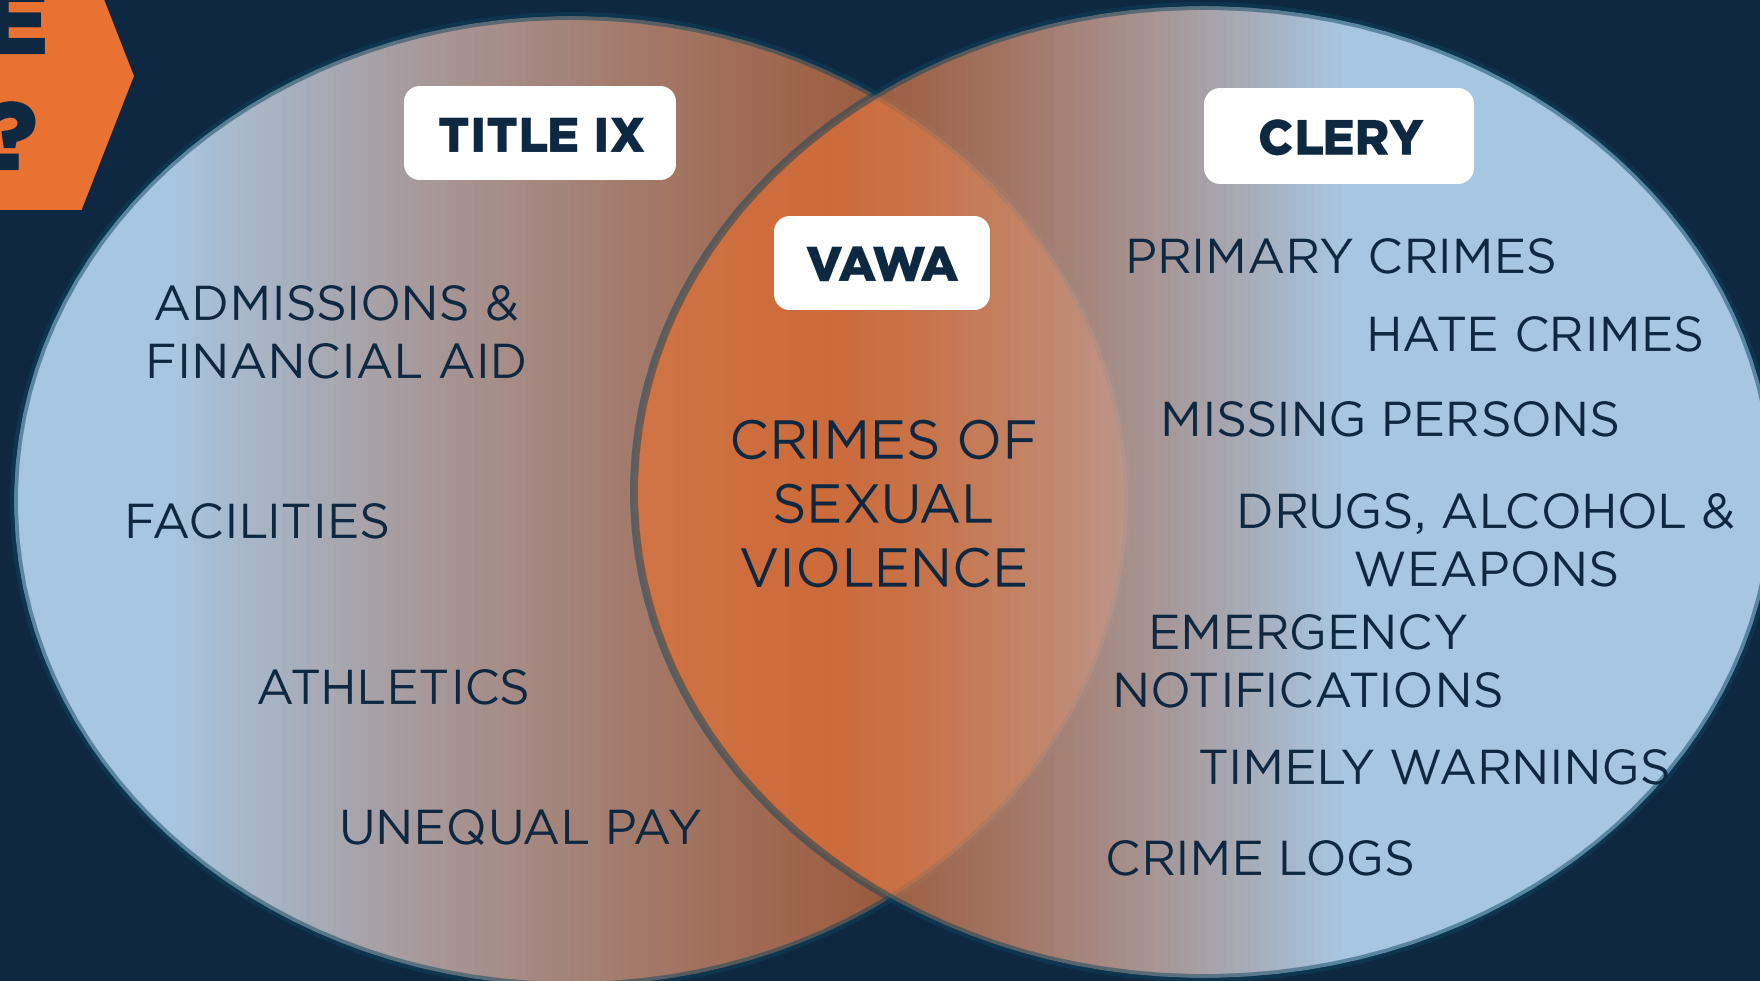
E
?

TITLE IX

ADMISSIONS & FINANCIAL AID

FACILITIES

ATHLETICS

UNEQUAL PAY

VAWA

CRIMES OF SEXUAL VIOLENCE

CLERY

PRIMARY CRIMES

HATE CRIMES

MISSING PERSONS

DRUGS, ALCOHOL & WEAPONS

EMERGENCY NOTIFICATIONS

TIMELY WARNINGS

CRIME LOGS